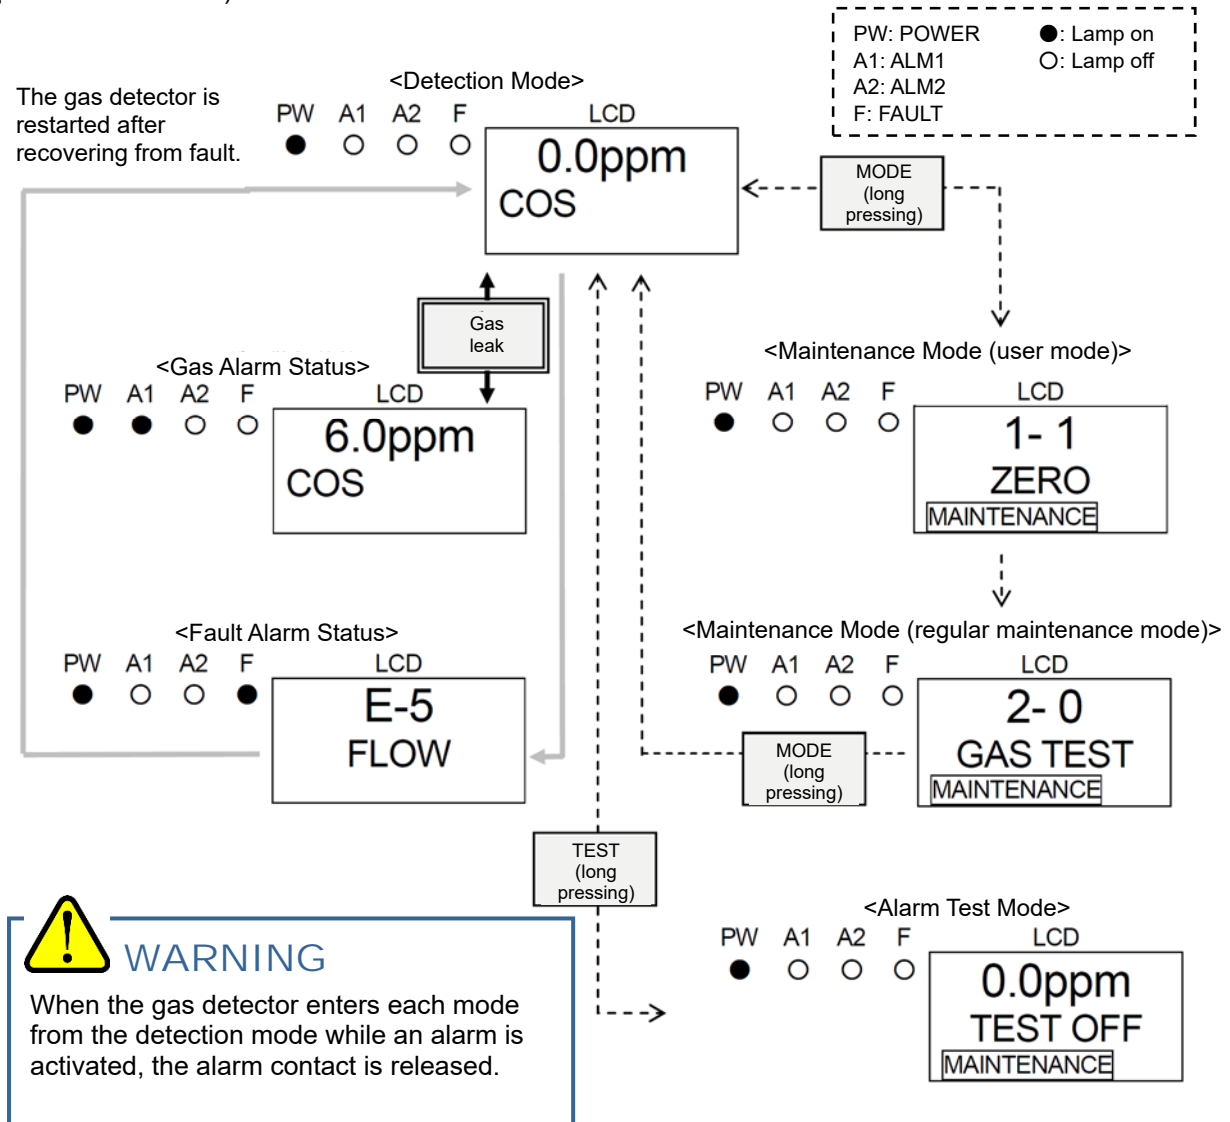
PW: POWER
A1: ALM1
A2: ALM2
F: FAULT

●: Lamp on
○: Lamp off

The gas detector is restarted after recovering from fault.

<Detection Mode>
PW A1 A2 F
LCD
0.0ppm
COS

MODE (long pressing)

Gas leak

<Gas Alarm Status>
PW A1 A2 F
LCD
6.0ppm
COS

<Maintenance Mode (user mode)>
PW A1 A2 F
LCD
1- 1
ZERO
MAINTENANCE

<Fault Alarm Status>
PW A1 A2 F
LCD
E-5
FLOW

<Maintenance Mode (regular maintenance mode)>
PW A1 A2 F
LCD
2- 0
GAS TEST
MAINTENANCE

MODE (long pressing)

TEST (long pressing)

<Alarm Test Mode>
PW A1 A2 F
LCD
0.0ppm
TEST OFF
MAINTENANCE

WARNING
When the gas detector enters each mode from the detection mode while an alarm is activated, the alarm contact is released.